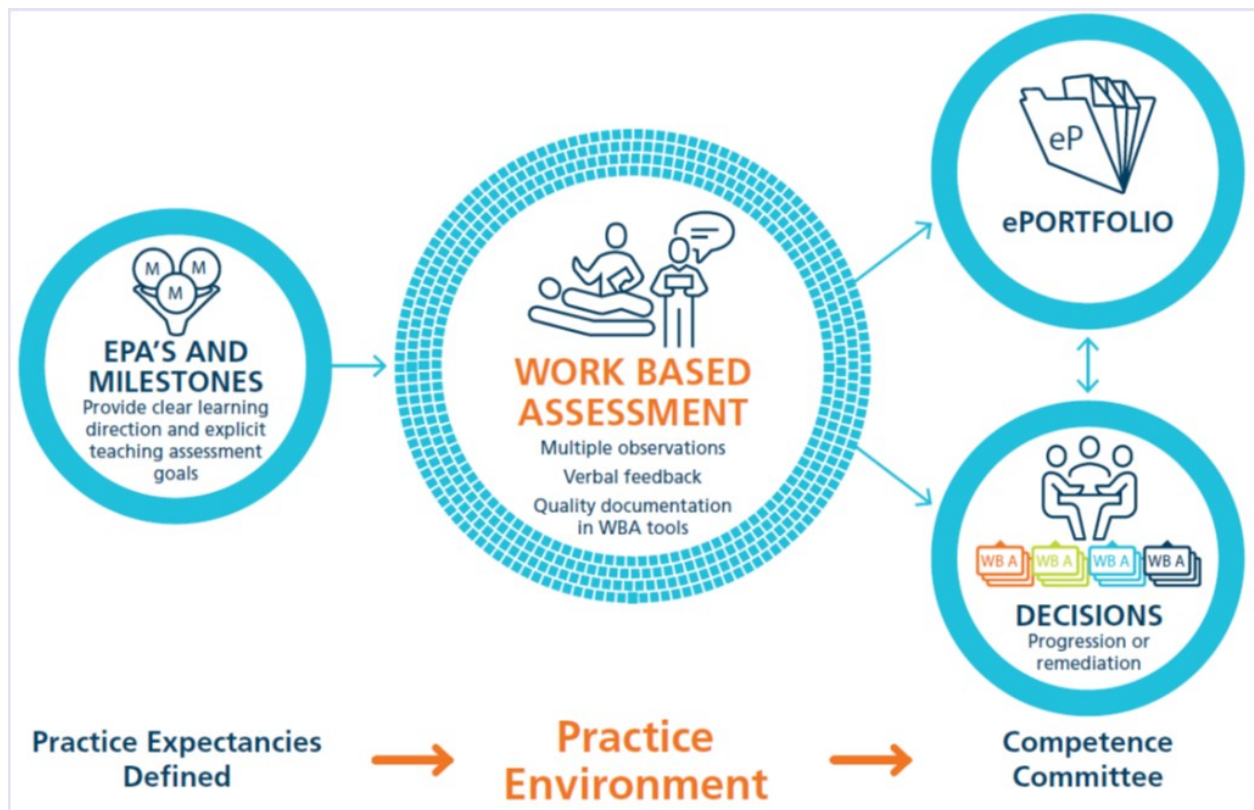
M M M

EPA'S AND MILESTONES
Provide clear learning direction and explicit teaching assessment goals

WORK BASED ASSESSMENT
Multiple observations
Verbal feedback
Quality documentation in WBA tools

eP

ePORTFOLIO

WB A WB A WB A WB A

DECISIONS
Progression or remediation

Practice Expectancies Defined

Practice Environment

Competence Committee